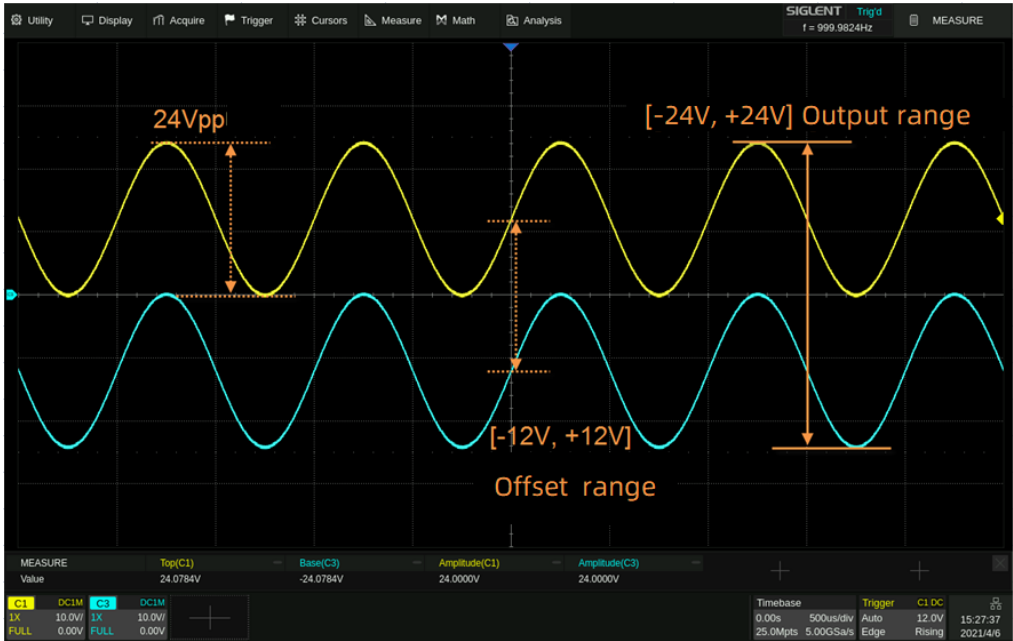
Utility Display Acquire Trigger Cursors Measure Math Analysis

SIGLENT Trig'd
f = 999.9824Hz

MEASURE

24Vpp

[-24V, +24V] Output range

[-12V, +12V]

Offset range

| MEASURE | Top(C1) | Base(C3) | Amplitude(C1) | Amplitude(C3) |
|---|---|---|---|---|
| Value | 24.0784V | -24.0784V | 24.0000V | 24.0000V |

C1 DC1M
1X 10.0V/
FULL 0.00V

C3 DC1M
1X 10.0V/
FULL 0.00V

Timebase
0.00s 500us/div
25.0Mpts 5.00GSa/s

Trigger C1 DC
Auto 12.0V
Edge Rising

15:27:37
2021/4/6